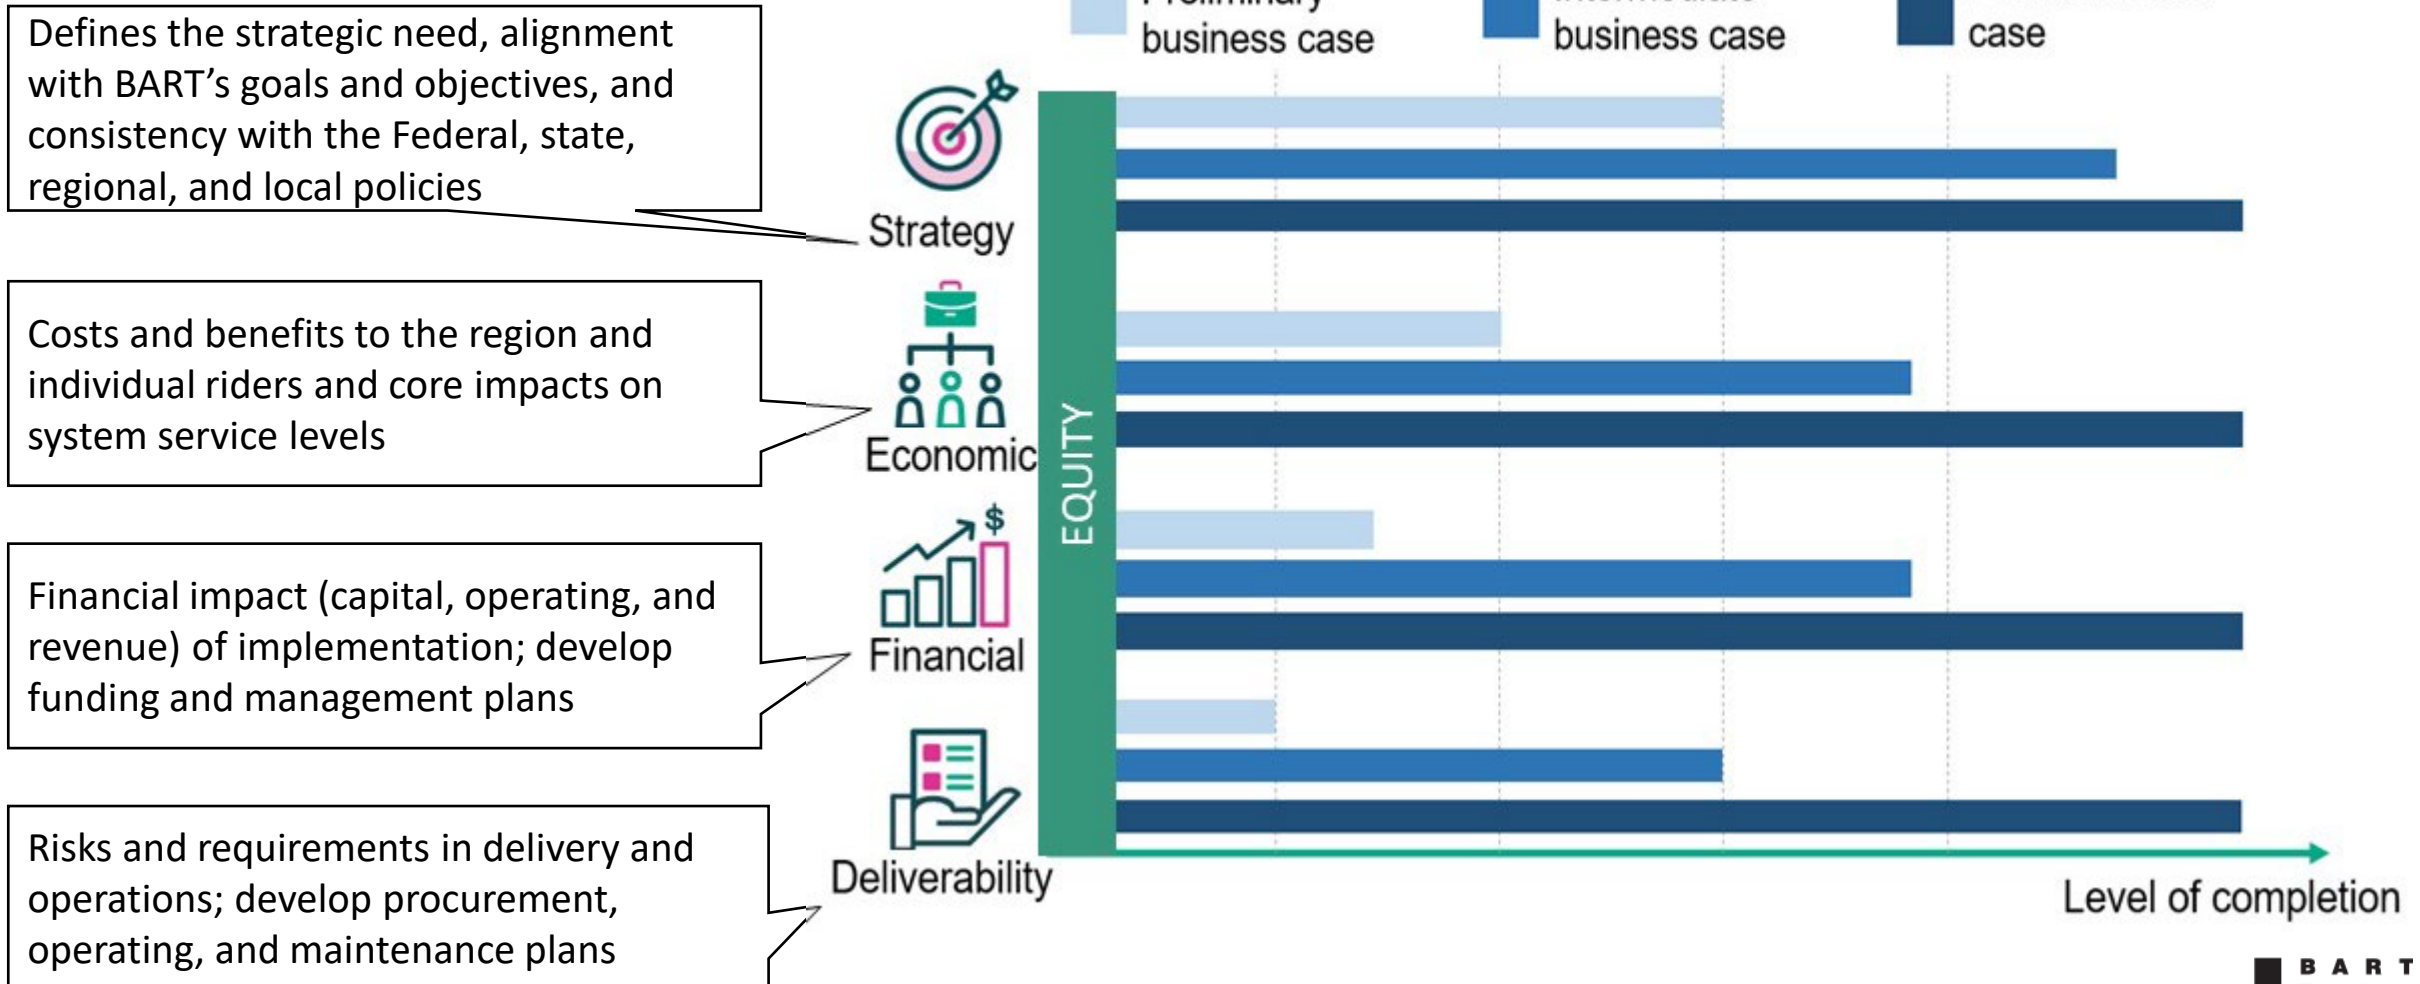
Defines the strategic need, alignment with BART’s goals and objectives, and consistency with the Federal, state, regional, and local policies

Costs and benefits to the region and individual riders and core impacts on system service levels

Financial impact (capital, operating, and revenue) of implementation; develop funding and management plans

Risks and requirements in delivery and operations; develop procurement, operating, and maintenance plans

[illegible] business case

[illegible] business case

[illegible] case

Strategy

Economic

Financial

Deliverability

EQUITY

Level of completion

BART